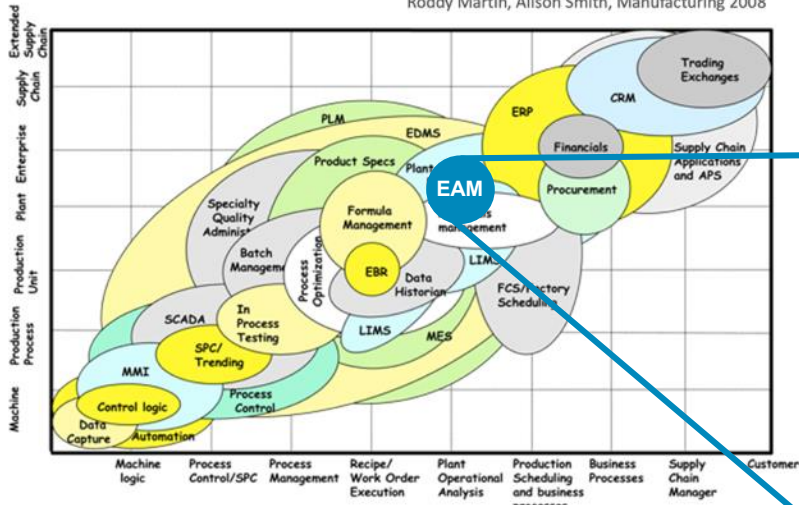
Roddy Martin, Alison Smith, Manufacturing 2008

Extended Supply Chain
Supply Chain
Enterprise
Plant
Production Unit
Production Process
Machine

Trading Exchanges
CRM
ERP
Financials
Supply Chain Applications and APS
Procurement
PLM
EDMS
Product Specs
Plant
EAM
Specialty Quality Administ
Formula Management
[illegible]s management
Batch Manageme
Process Optimization
EBR
Data Historian
LIMS
FCS/Factory Scheduling
SCADA
In Process Testing
SPC/ Trending
LIMS
MES
MMI
Process Control
Control logic
Data Capture
Automation

Machine logic
Process Control/SPC
Process Management
Recipe/ Work Order Execution
Plant Operational Analysis
Production Scheduling and business processes
Business Processes
Supply Chain Manager
Customer